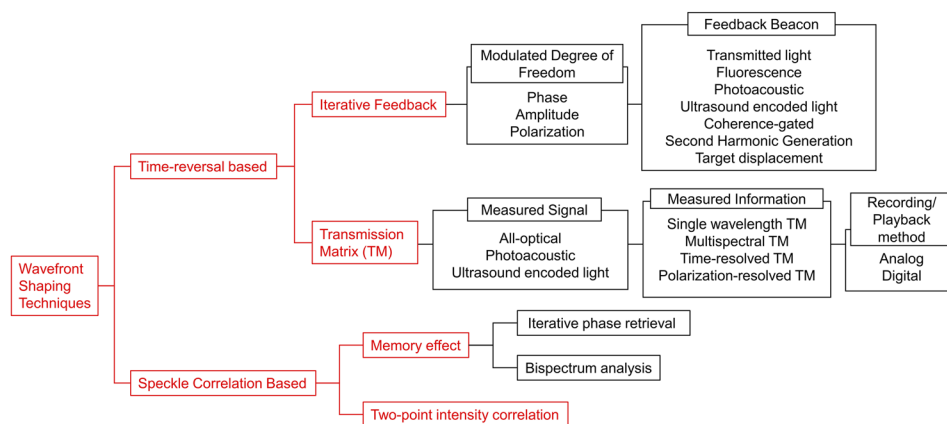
Wavefront Shaping Techniques

Time-reversal based

Iterative Feedback

Modulated Degree of Freedom

Phase
Amplitude
Polarization

Feedback Beacon

Transmitted light
Fluorescence
Photoacoustic
Ultrasound encoded light
Coherence-gated
Second Harmonic Generation
Target displacement

Transmission Matrix (TM)

Measured Signal

All-optical
Photoacoustic
Ultrasound encoded light

Measured Information

Single wavelength TM
Multispectral TM
Time-resolved TM
Polarization-resolved TM

Recording/ Playback method

Analog
Digital

Speckle Correlation Based

Memory effect

Iterative phase retrieval

Bispectrum analysis

Two-point intensity correlation